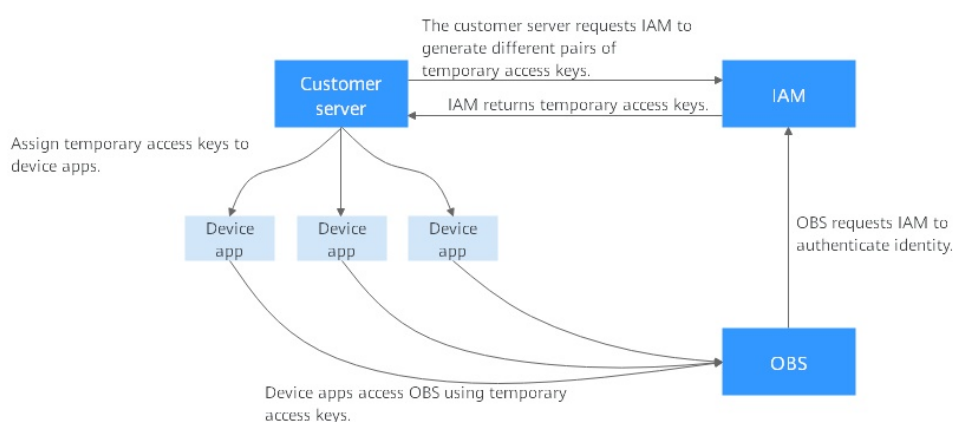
The customer server requests IAM to generate different pairs of temporary access keys.

Customer server

IAM returns temporary access keys.

IAM

Assign temporary access keys to device apps.

Device app

Device app

Device app

OBS requests IAM to authenticate identity.

OBS

Device apps access OBS using temporary access keys.